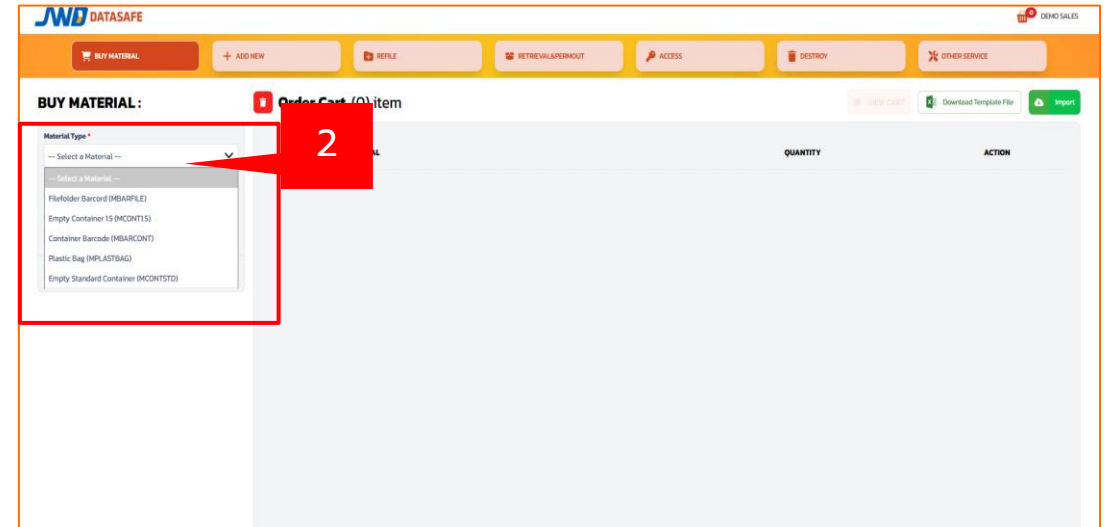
JWD DATASAFE

0 DEMO SALES

BUY MATERIAL

+ ADD NEW

REFILE

RETRIEVAL&PERMOUT

ACCESS

DESTROY

OTHER SERVICE

BUY MATERIAL :

Order Cart (0) item

VIEW CART

Download Template File

Import

Material Type *

--- Select a Material ---

--- Select a Material ---

Filefolder Barcord (MBARFILE)

Empty Container 15 (MCONT15)

Container Barcode (MBARCONT)

Plastic Bag (MPLASTBAG)

Empty Standard Container (MCONTSTD)

2

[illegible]AL

QUANTITY

ACTION